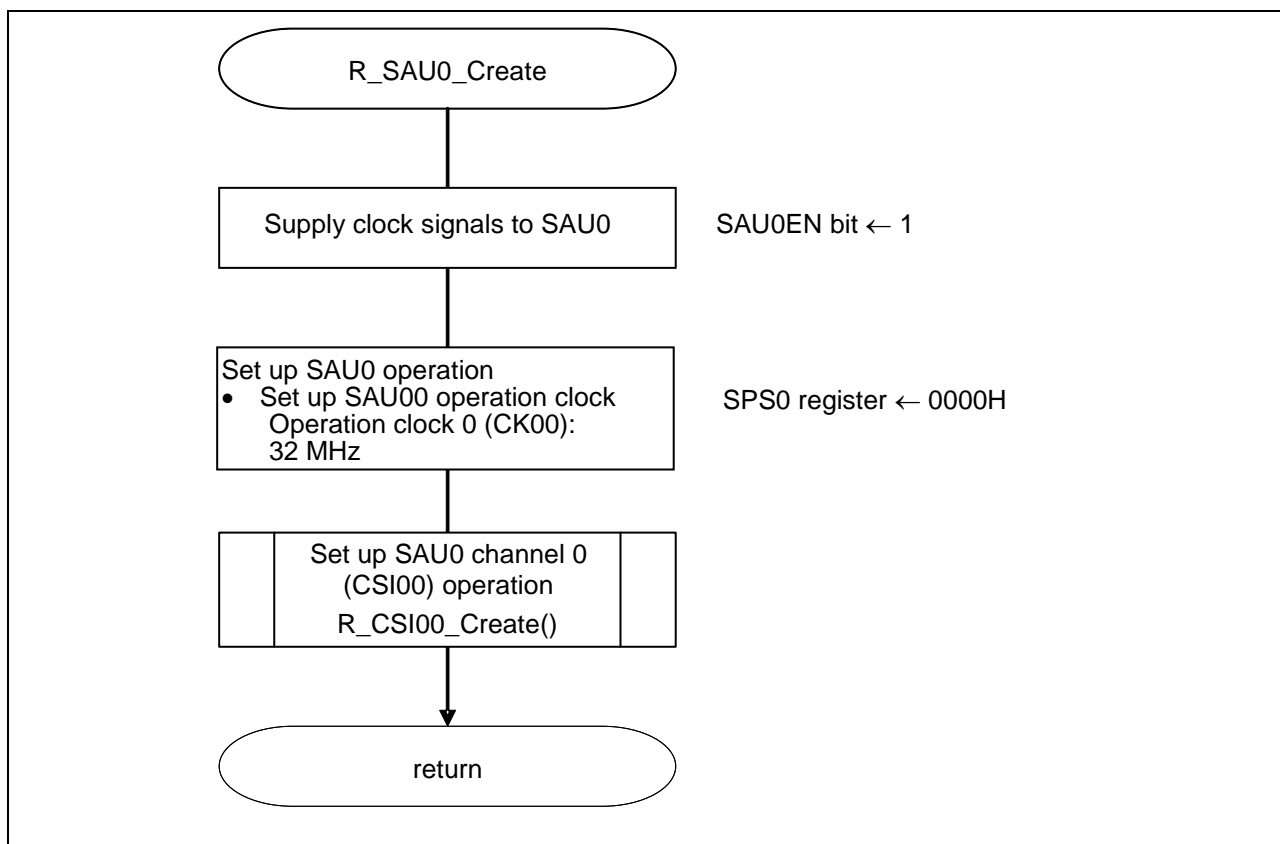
R_SAU0_Create

Supply clock signals to SAU0

SAU0EN bit ← 1

Set up SAU0 operation
• Set up SAU00 operation clock
Operation clock 0 (CK00):
32 MHz

SPS0 register ← 0000H

Set up SAU0 channel 0
(CSI00) operation
R_CSI00_Create()

return